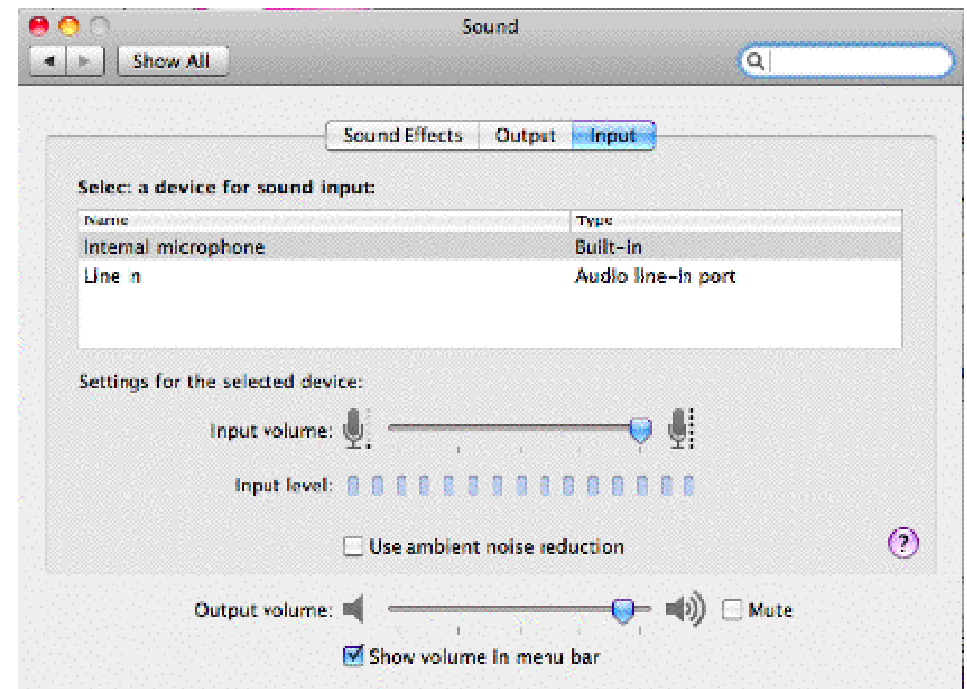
Sound

Show All

Sound Effects | Output | Input

Select a device for sound input:

| Name | Type |
|---|---|
| Internal microphone | Built-in |
| Line in | Audio line-in port |

Settings for the selected device:

Input volume:

Input level:

Use ambient noise reduction

?

Output volume:

Mute

Show volume in menu bar